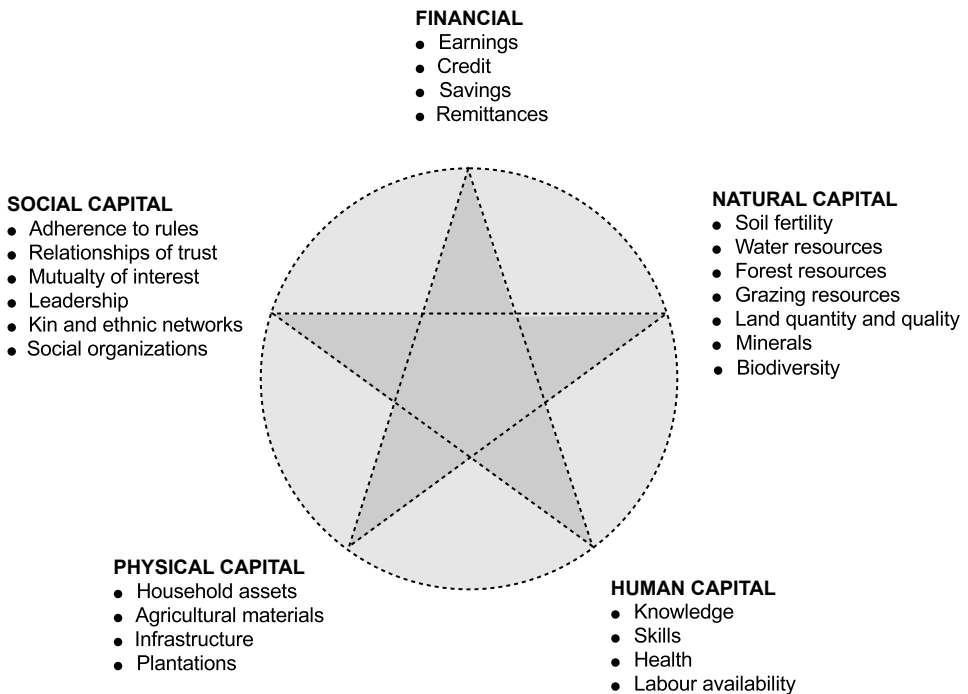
FINANCIAL
- Earnings
- Credit
- Savings
- Remittances

SOCIAL CAPITAL
- Adherence to rules
- Relationships of trust
- Mutualty of interest
- Leadership
- Kin and ethnic networks
- Social organizations

NATURAL CAPITAL
- Soil fertility
- Water resources
- Forest resources
- Grazing resources
- Land quantity and quality
- Minerals
- Biodiversity

PHYSICAL CAPITAL
- Household assets
- Agricultural materials
- Infrastructure
- Plantations

HUMAN CAPITAL
- Knowledge
- Skills
- Health
- Labour availability